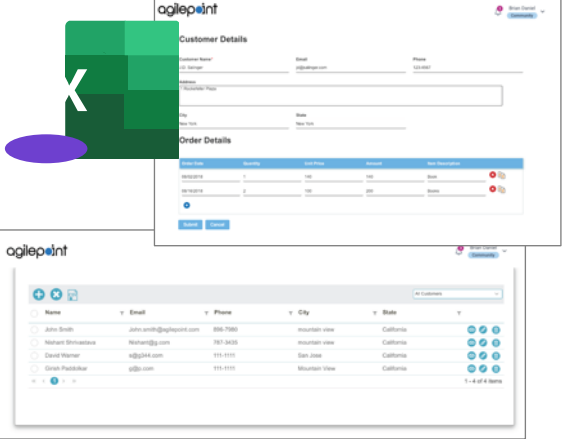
agilepoint

Brian Daniel
Community

Customer Details

Customer Name*
J.D. Salinger

Email
jd@salinger.com

Phone
1234567

Address
1 Rockefeller Plaza

City
New York

State
New York

Order Details

| Order Date | Quantity | Unit Price | Amount | Item Description |
|---|---|---|---|---|
| 09/02/2019 | 1 | 145 | 145 | Book |
| 09/16/2019 | 2 | 100 | 200 | Books |

Submit Cancel

agilepoint

Brian Daniel
Community

All Customers

| Name | Email | Phone | City | State |
|---|---|---|---|---|
| John Smith | John.smith@agilepoint.com | 896-7580 | mountain view | California |
| Nishant Shrivastava | Nishant@g.com | 787-3433 | mountain view | California |
| David Warner | s@g344.com | 111-1111 | San Jose | California |
| Girish Paddolkar | g@p.com | 111-1111 | Mountain View | California |

1

1 - 4 of 4 items